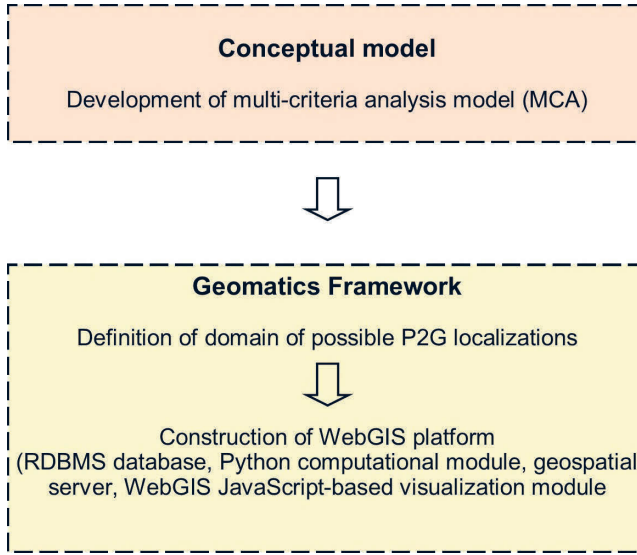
Conceptual model

Development of multi-criteria analysis model (MCA)

Geomatics Framework

Definition of domain of possible P2G localizations

Construction of WebGIS platform (RDBMS database, Python computational module, geospatial server, WebGIS JavaScript-based visualization module